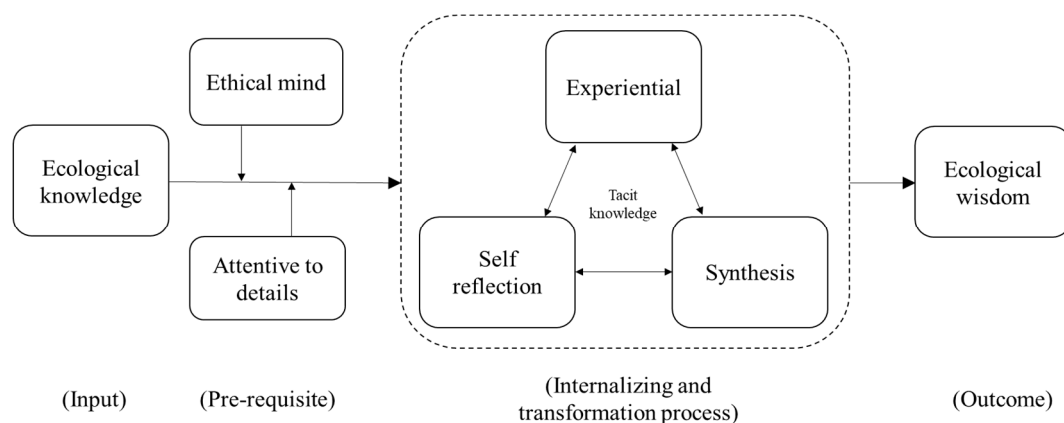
Ethical mind

Ecological knowledge

Attentive to details

Experiential

Tacit knowledge

Self reflection

Synthesis

Ecological wisdom

(Input)

(Pre-requisite)

(Internalizing and transformation process)

(Outcome)